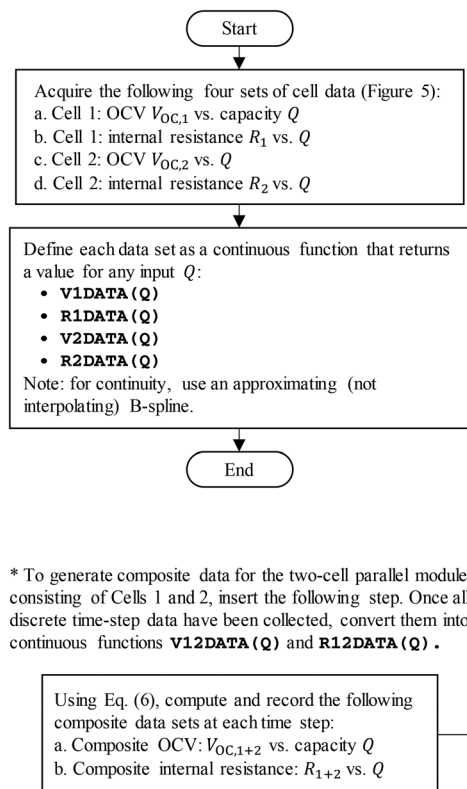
Start

Acquire the following four sets of cell data (Figure 5):
a. Cell 1: OCV $V_{\mathrm{OC},1}$ vs. capacity $Q$
b. Cell 1: internal resistance $R_1$ vs. $Q$
c. Cell 2: OCV $V_{\mathrm{OC},2}$ vs. $Q$
d. Cell 2: internal resistance $R_2$ vs. $Q$

Define each data set as a continuous function that returns a value for any input $Q$:
• V1DATA(Q)
• R1DATA(Q)
• V2DATA(Q)
• R2DATA(Q)
Note: for continuity, use an approximating (not interpolating) B-spline.

End

* To generate composite data for the two-cell parallel module consisting of Cells 1 and 2, insert the following step. Once all discrete time-step data have been collected, convert them into continuous functions V12DATA(Q) and R12DATA(Q).

Using Eq. (6), compute and record the following composite data sets at each time step:
a. Composite OCV: $V_{\mathrm{OC},1+2}$ vs. capacity $Q$
b. Composite internal resistance: $R_{1+2}$ vs. $Q$